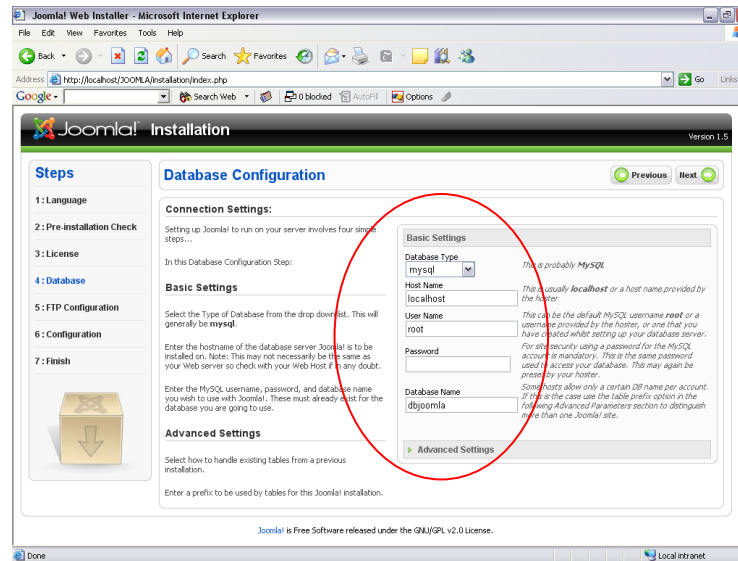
Joomla! Web Installer - Microsoft Internet Explorer

File Edit View Favorites Tools Help

Back Search Favorites

Address http://localhost/JOOMLA/installation/index.php Go Links

Google Search Web 0 blocked AutoFill Options

Joomla! Installation

Version 1.5

Steps

1 : Language

2 : Pre-installation Check

3 : License

4 : Database

5 : FTP Configuration

6 : Configuration

7 : Finish

Database Configuration

Previous Next

Connection Settings:

Setting up Joomla! to run on your server involves four simple steps...

In this Database Configuration Step:

Basic Settings

Select the Type of Database from the drop down list. This will generally be **mysql**.

Enter the hostname of the database server Joomla! is to be installed on. Note: This may not necessarily be the same as your Web server so check with your Web Host if in any doubt.

Enter the MySQL username, password, and database name you wish to use with Joomla!. These must already exist for the database you are going to use.

Advanced Settings

Select how to handle existing tables from a previous installation.

Enter a prefix to be used by tables for this Joomla! installation.

Basic Settings

Database Type
mysql

*This is probably **MySQL***

Host Name
localhost

*This is usually **localhost** or a host name provided by the hoster*

User Name
root

*This can be the default MySQL username **root** or a username provided by the hoster, or one that you have created whilst setting up your database server.*

Password

*For site security using a password for the MySQL account is mandatory. This is the same password used to access your database. This may again be preset by your hoster.*

Database Name
dbjoomla

*Some hosts allow only a certain DB name per account. If this is the case use the table prefix option in the following Advanced Parameters section to distinguish more than one Joomla! site.*

Advanced Settings

Joomla! is Free Software released under the GNU/GPL v2.0 License.

Done Local intranet